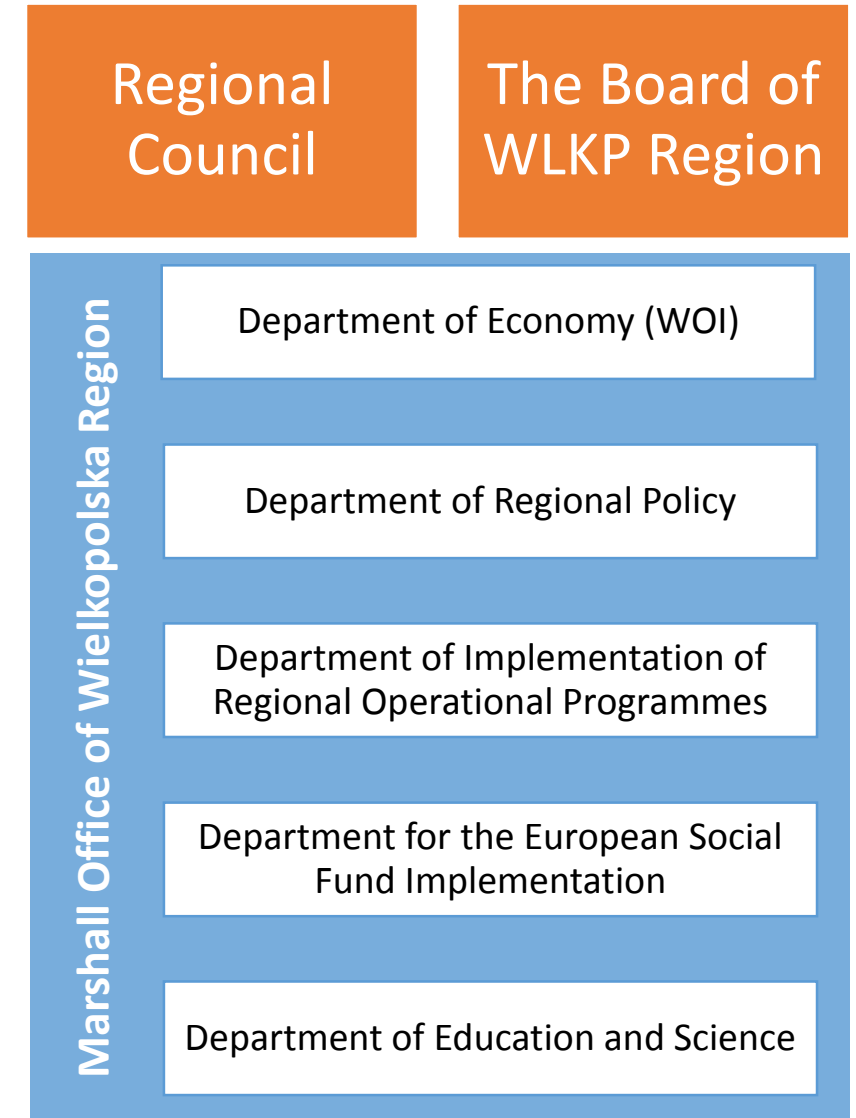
Regional Council

The Board of WLKP Region

Marshall Office of Wielkopolska Region

Department of Economy (WOI)

Department of Regional Policy

Department of Implementation of Regional Operational Programmes

Department for the European Social Fund Implementation

Department of Education and Science